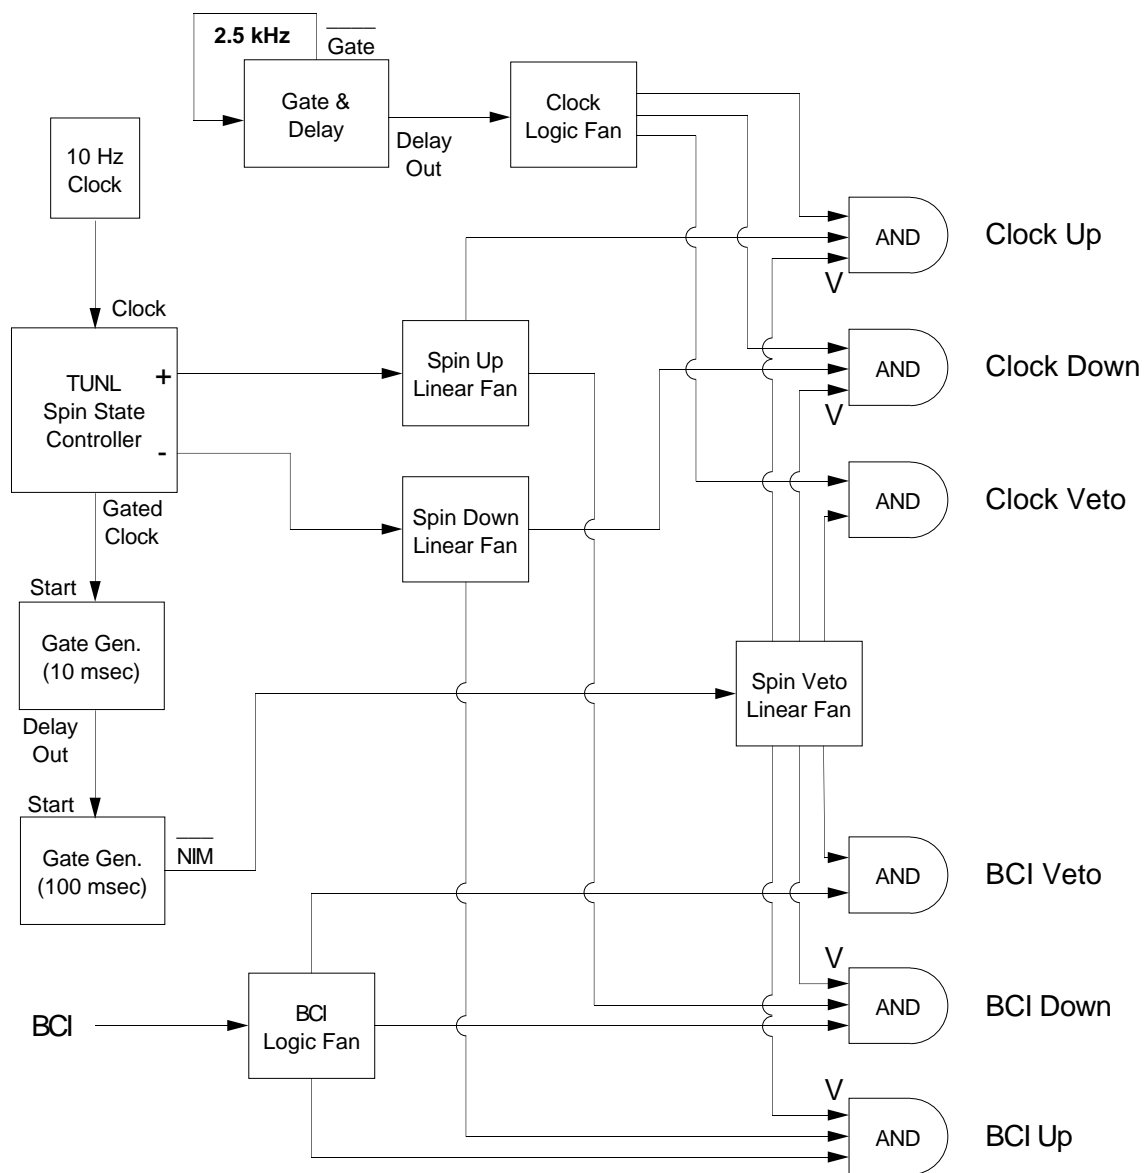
2.5 kHz

$\overline{\text{Gate}}$

Gate & Delay

Delay Out

Clock Logic Fan

10 Hz Clock

Clock

TUNL Spin State Controller

+

-

Gated Clock

Start

Gate Gen. (10 msec)

Delay Out

Start

Gate Gen. (100 msec)

$\overline{\text{NIM}}$

Spin Up Linear Fan

Spin Down Linear Fan

Spin Veto Linear Fan

BCI

BCI Logic Fan

AND

Clock Up

V

AND

Clock Down

V

AND

Clock Veto

AND

BCI Veto

V

AND

BCI Down

V

AND

BCI Up